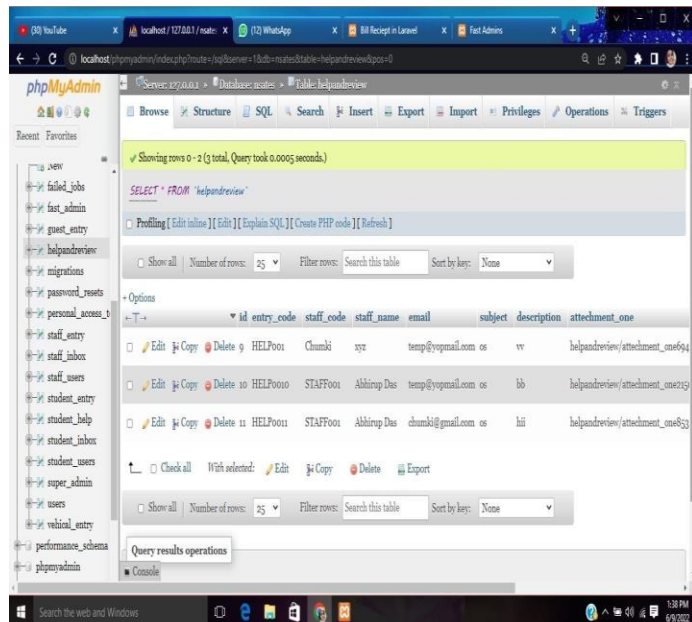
(30) YouTube
localhost / 127.0.0.1 / nsate
(12) WhatsApp
Bill Reciept in Laravel
Fast Admins

localhost/phpmyadmin/index.php?route=/sql&server=1&db=nsates&table=helpandreview&pos=0

phpMyAdmin

Recent Favorites

New
failed_jobs
fast_admin
guest_entry
helpandreview
migrations
password_resets
personal_access_t
staff_entry
staff_inbox
staff_users
student_entry
student_help
student_inbox
student_users
super_admin
users
vehical_entry
performance_schema
phpmyadmin

Server: 127.0.0.1 » Database: nsates » Table: helpandreview

Browse Structure SQL Search Insert Export Import Privileges Operations Triggers

Showing rows 0 - 2 (3 total, Query took 0.0005 seconds.)

SELECT * FROM `helpandreview`

Profiling [ Edit inline ] [ Edit ] [ Explain SQL ] [ Create PHP code ] [ Refresh ]

Show all | Number of rows: 25 Filter rows: Search this table Sort by key: None

+ Options

| | id | entry_code | staff_code | staff_name | email | subject | description | attechment_one |
|---|---|---|---|---|---|---|---|---|
| Edit Copy Delete | 9 | HELP001 | | Chumki | xyz | temp@yopmail.com os | vv | helpandreview/attechment_one694 |
| Edit Copy Delete | 10 | HELP0010 | STAFF001 | Abhirup Das | temp@yopmail.com os | bb | helpandreview/attechment_one215 |
| Edit Copy Delete | 11 | HELP0011 | STAFF001 | Abhirup Das | chumki@gmail.com os | hii | helpandreview/attechment_one853 |

Check all With selected: Edit Copy Delete Export

Show all | Number of rows: 25 Filter rows: Search this table Sort by key: None

Query results operations

Console

Search the web and Windows

1:38 PM
6/9/2022